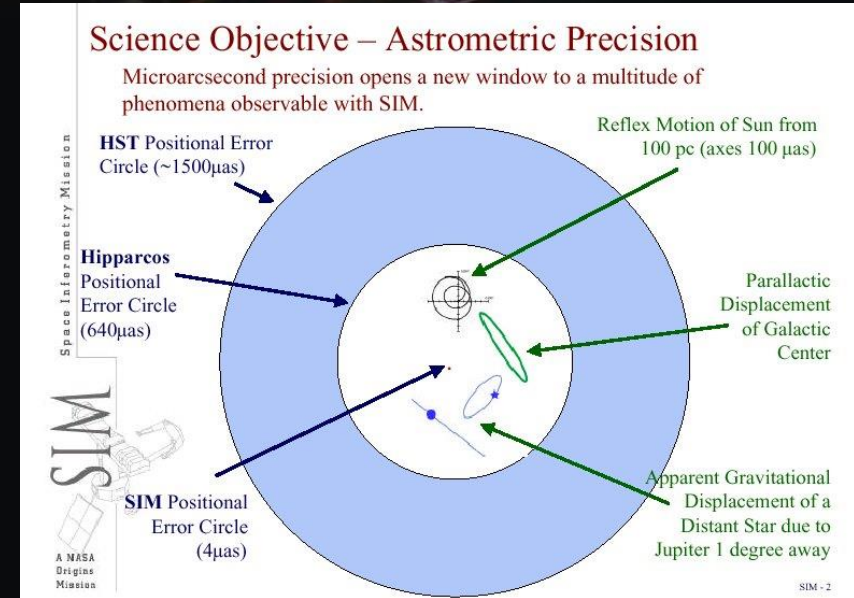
Science Objective – Astrometric Precision

Microarcsecond precision opens a new window to a multitude of phenomena observable with SIM.

Space Interferometry Mission

HST Positional Error Circle (~1500μas)

Hipparcos Positional Error Circle (640μas)

SIM Positional Error Circle (4μas)

Reflex Motion of Sun from 100 pc (axes 100 μas)

Parallactic Displacement of Galactic Center

Apparent Gravitational Displacement of a Distant Star due to Jupiter 1 degree away

SIM

A NASA Origins Mission

SIM - 2